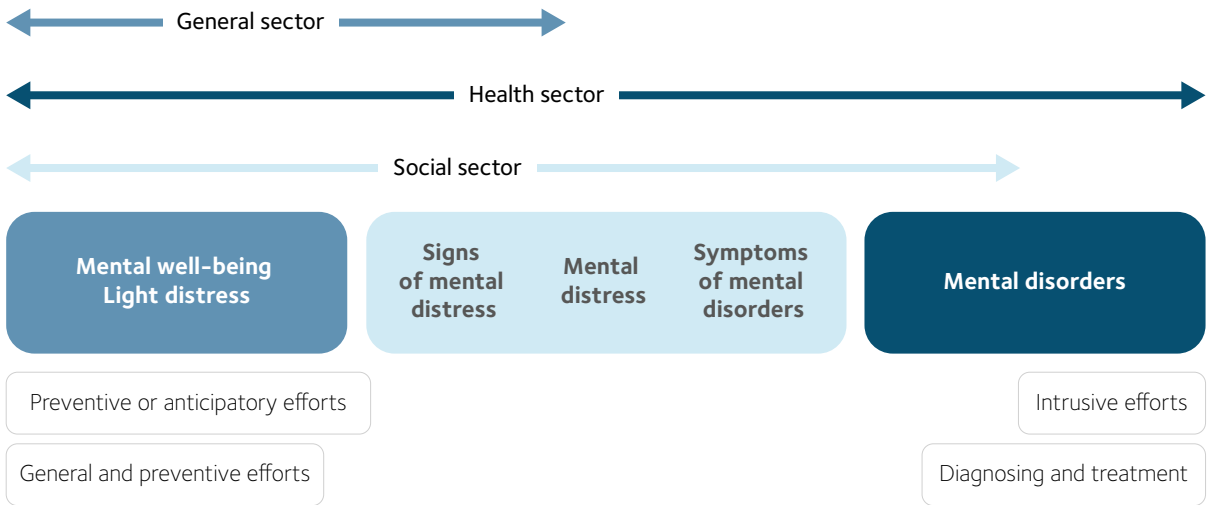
General sector

Health sector

Social sector

Mental well-being
Light distress

Signs of mental distress

Mental distress

Symptoms of mental disorders

Mental disorders

Preventive or anticipatory efforts

General and preventive efforts

Intrusive efforts

Diagnosing and treatment